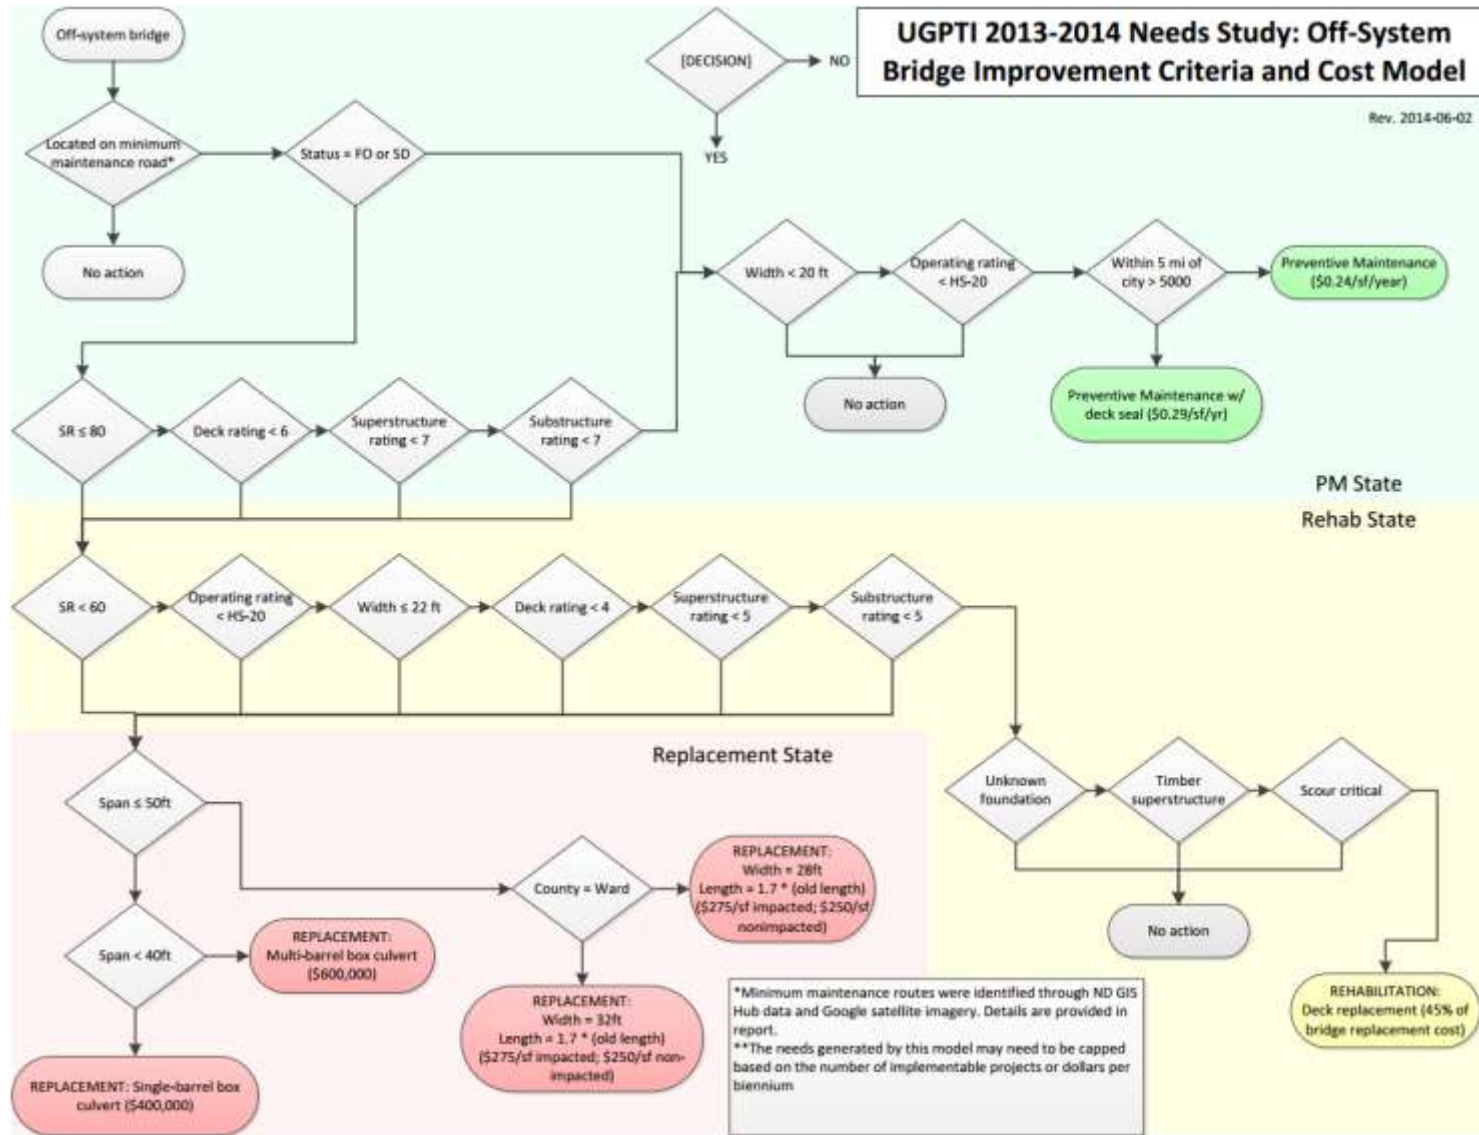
UGPTI 2013-2014 Needs Study: Off-System Bridge Improvement Criteria and Cost Model

Rev. 2014-06-02

[DECISION]

NO

YES

Off-system bridge

Located on minimum maintenance road*

No action

Status = FO or SD

Width < 20 ft

Operating rating < HS-20

Within 5 mi of city > 5000

Preventive Maintenance ($0.24/sf/year)

No action

Preventive Maintenance w/ deck seal ($0.29/sf/yr)

SR ≤ 80

Deck rating < 6

Superstructure rating < 7

Substructure rating < 7

PM State

Rehab State

SR < 60

Operating rating < HS-20

Width ≤ 22 ft

Deck rating < 4

Superstructure rating < 5

Substructure rating < 5

Replacement State

Unknown foundation

Timber superstructure

Scour critical

No action

REHABILITATION: Deck replacement (45% of bridge replacement cost)

Span ≤ 50ft

County = Ward

REPLACEMENT: Width = 28ft Length = 1.7 * (old length) ($275/sf impacted; $250/sf nonimpacted)

Span < 40ft

REPLACEMENT: Multi-barrel box culvert ($600,000)

REPLACEMENT: Width = 32ft Length = 1.7 * (old length) ($275/sf impacted; $250/sf non-impacted)

REPLACEMENT: Single-barrel box culvert ($400,000)

*Minimum maintenance routes were identified through ND GIS Hub data and Google satellite imagery. Details are provided in report.
**The needs generated by this model may need to be capped based on the number of implementable projects or dollars per biennium